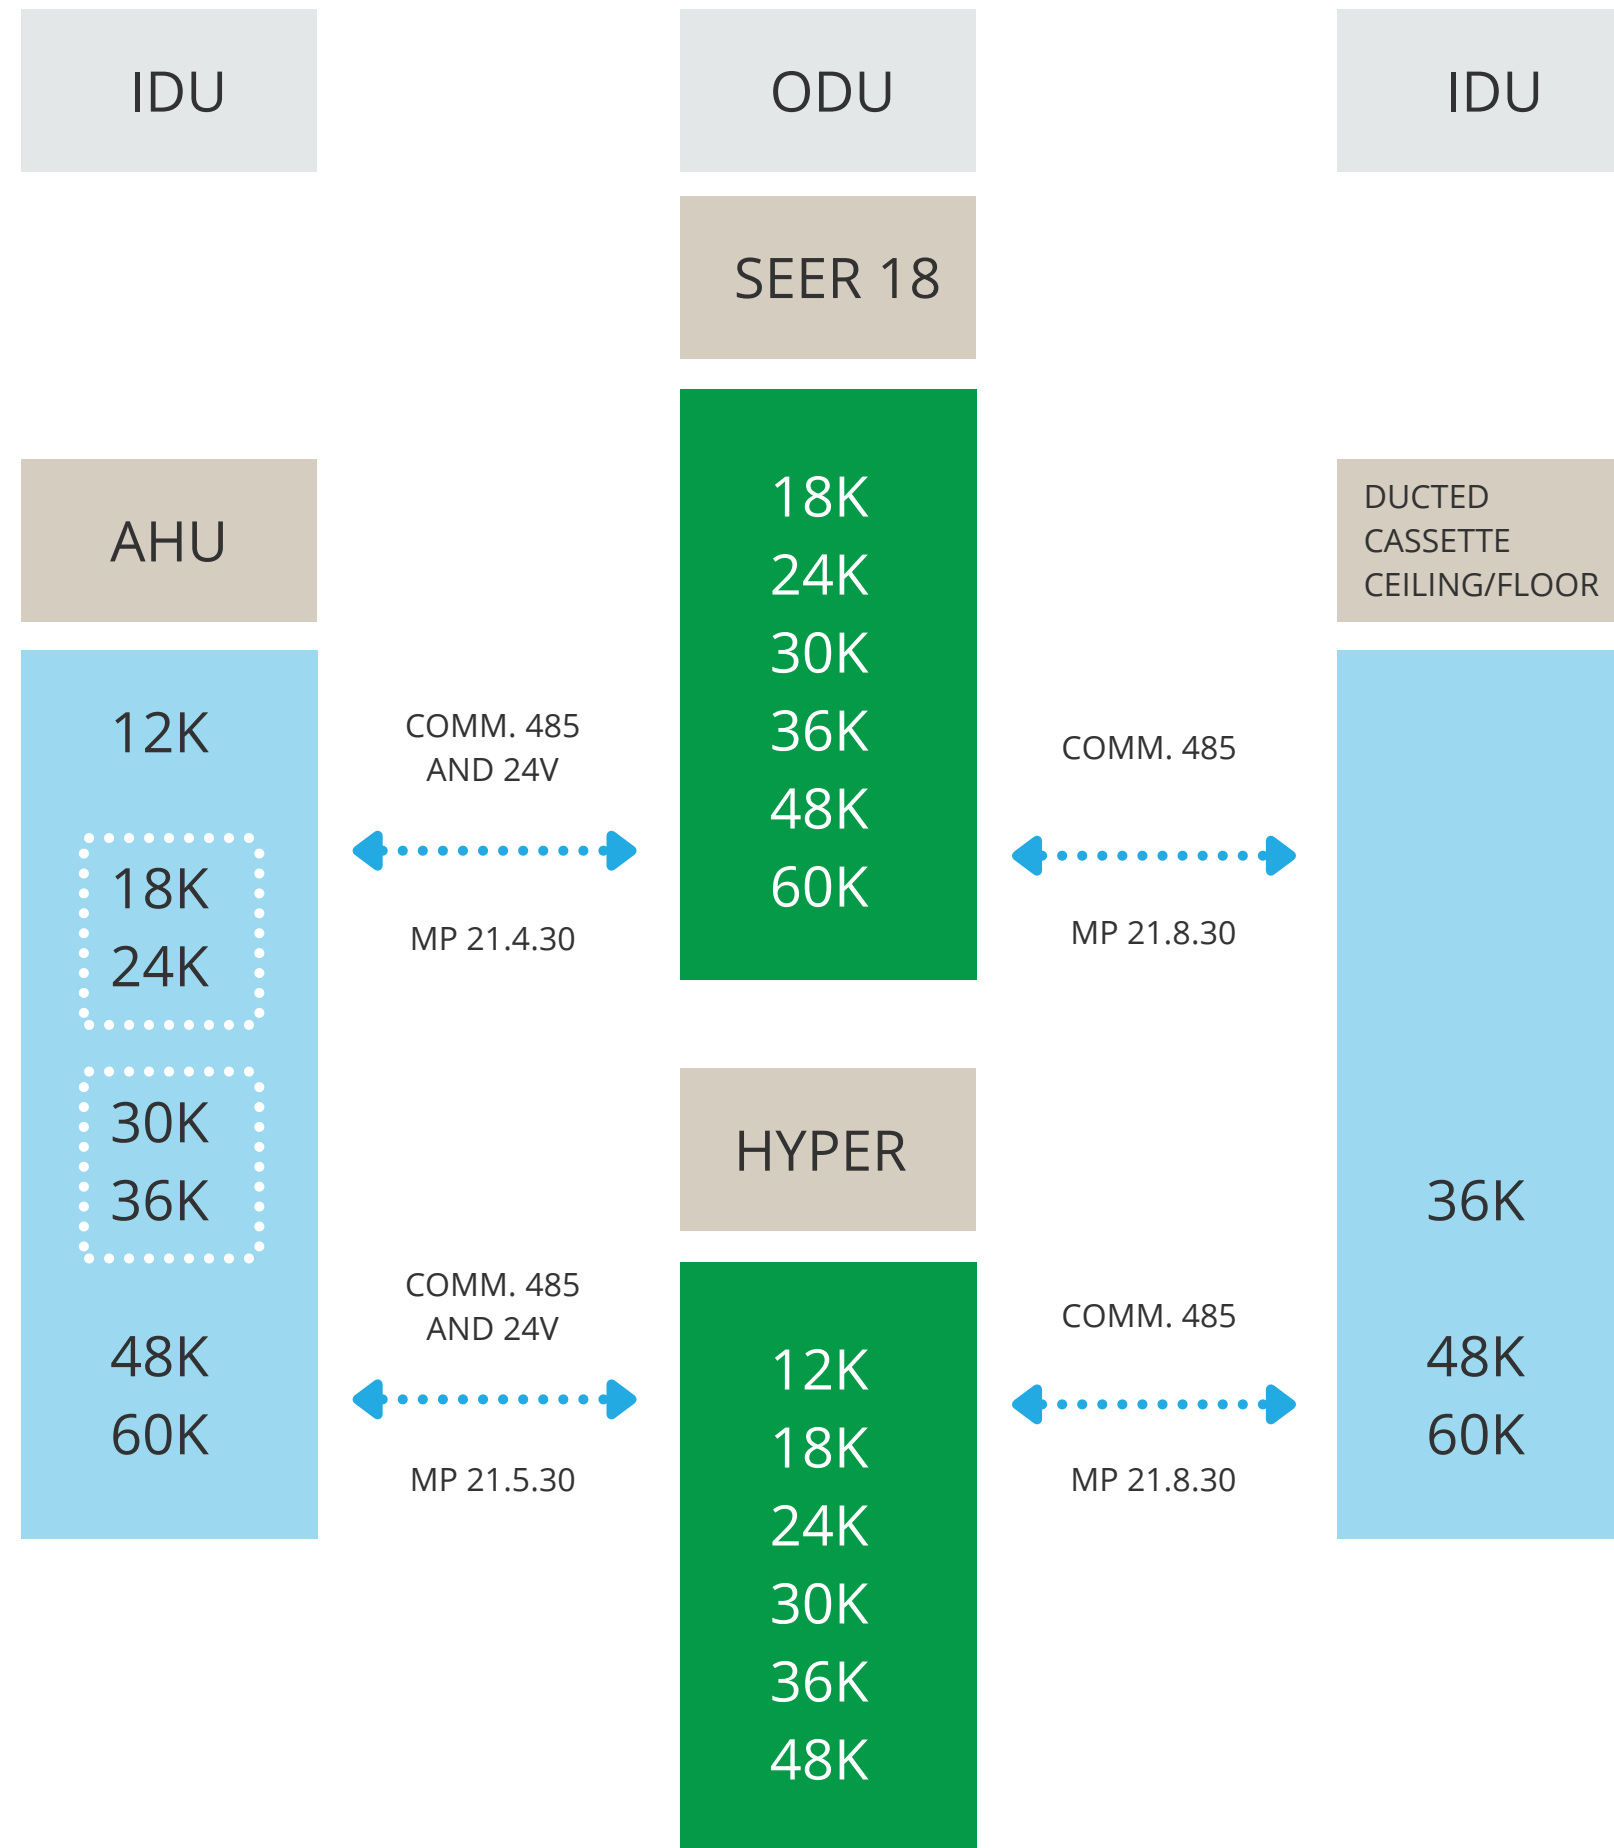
IDU

ODU

IDU

SEER 18

AHU

18K
24K
30K
36K
48K
60K

DUCTED
CASSETTE
CEILING/FLOOR

12K

18K
24K

30K
36K

48K
60K

COMM. 485
AND 24V

MP 21.4.30

COMM. 485

MP 21.8.30

HYPER

COMM. 485
AND 24V

MP 21.5.30

12K
18K
24K
30K
36K
48K

COMM. 485

MP 21.8.30

36K

48K
60K